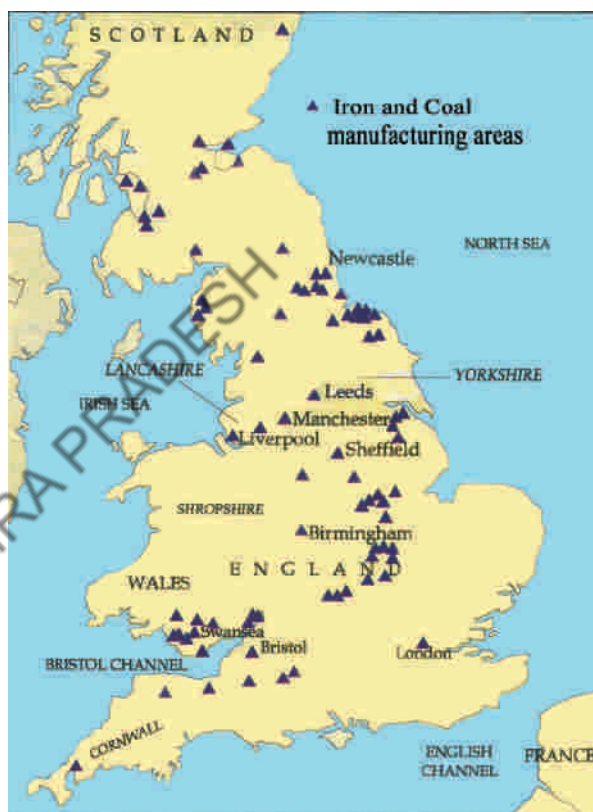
SCOTLAND

Iron and Coal manufacturing areas

NORTH SEA

Newcastle

LANCASHIRE

YORKSHIRE

IRISH SEA

Leeds

Manchester

Liverpool

Sheffield

SHROPSHIRE

Birmingham

WALES

ENGLAND

Swansea

Bristol

BRISTOL CHANNEL

London

CORNWALL

ENGLISH CHANNEL

FRANCE

RA PRADESH